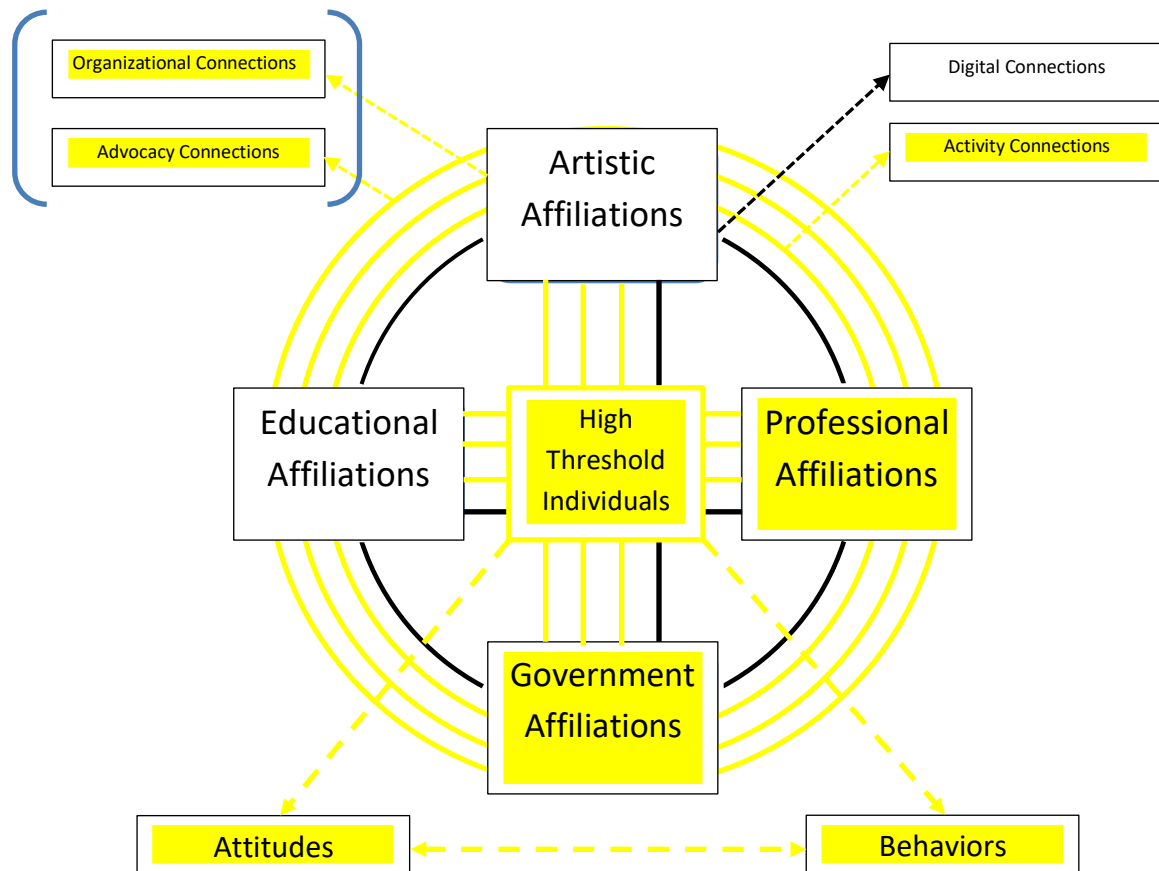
Organizational Connections

Advocacy Connections

Digital Connections

Activity Connections

Artistic Affiliations

Educational Affiliations

High Threshold Individuals

Professional Affiliations

Government Affiliations

Attitudes

Behaviors